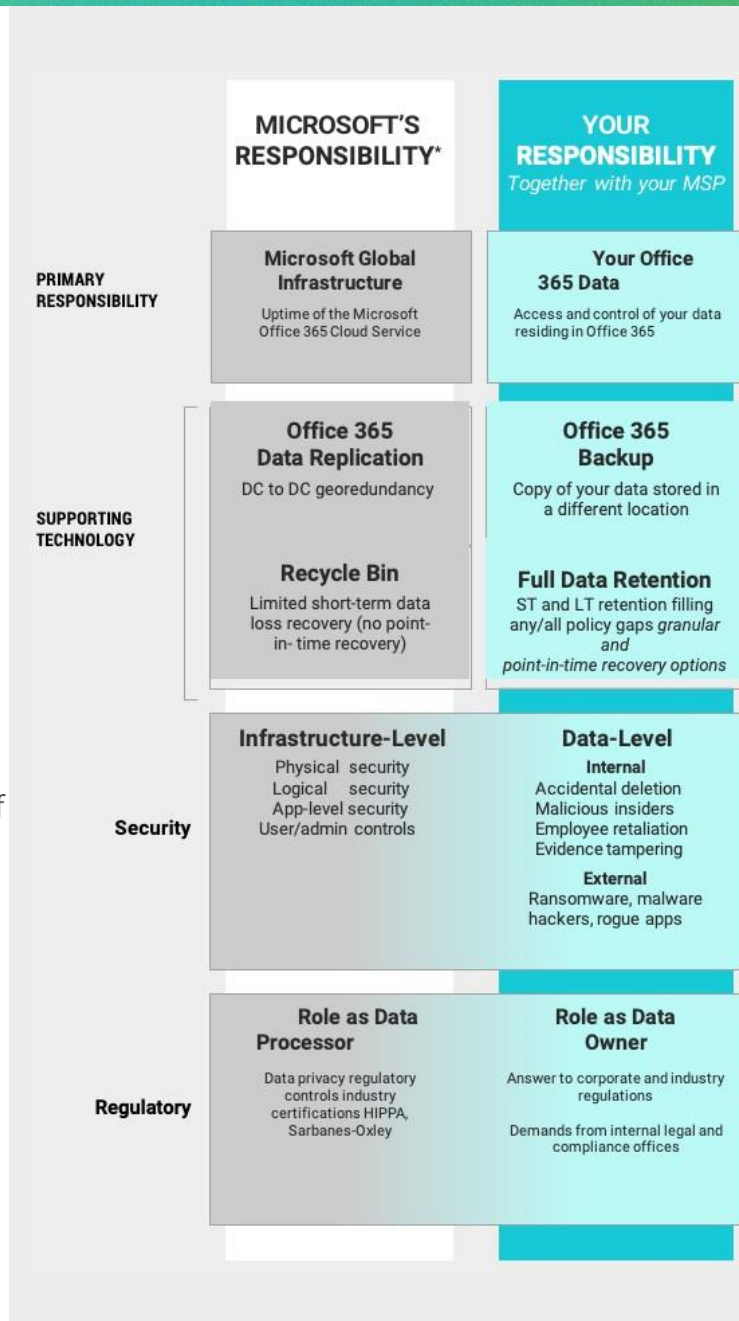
MICROSOFT'S RESPONSIBILITY*

YOUR RESPONSIBILITY
Together with your MSP

PRIMARY RESPONSIBILITY

Microsoft Global Infrastructure
Uptime of the Microsoft Office 365 Cloud Service

Your Office 365 Data
Access and control of your data residing in Office 365

SUPPORTING TECHNOLOGY

Office 365 Data Replication
DC to DC georedundancy

Office 365 Backup
Copy of your data stored in a different location

Recycle Bin
Limited short-term data loss recovery (no point-in- time recovery)

Full Data Retention
ST and LT retention filling any/all policy gaps granular and point-in-time recovery options

f

Security

Infrastructure-Level
Physical security
Logical security
App-level security
User/admin controls

Data-Level
Internal
Accidental deletion
Malicious insiders
Employee retaliation
Evidence tampering
External
Ransomware, malware hackers, rogue apps

Regulatory

Role as Data Processor
Data privacy regulatory controls industry certifications HIPPA, Sarbanes-Oxley

Role as Data Owner
Answer to corporate and industry regulations

Demands from internal legal and compliance offices